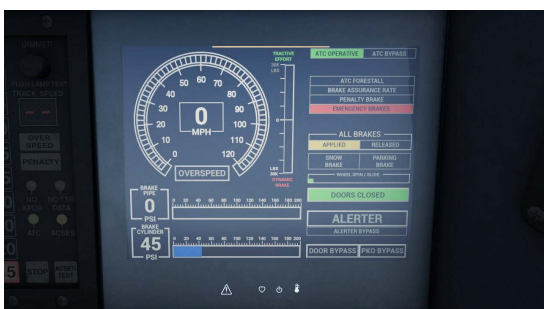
DIMMER
FUEL LAMP TEST
TRACK SPEED
OVER SPEED
PENALTY
NO ATC
BATTERY DATA
ATC
ACSES
STOP
STOP TEST

TRACTIVE EFFORT
30K LBS
0
LBS 30K
DYNAMIC BRAKE

ATC OPERATIVE
ATC BYPASS
ATC FORESTALL
BRAKE ASSURANCE RATE
PENALTY BRAKE
EMERGENCY BRAKES

10 20 30 40 50 60 70 80 90 100 110 120
0
MPH
0
OVERSPEED

ALL BRAKES
APPLIED
RELEASED
SNOW BRAKE
PARKING BRAKE
WHEEL SPIN / SLIDE

BRAKE PIPE
0
PSI
0 20 40 60 80 100 120 140 160 180 200

DOORS CLOSED

ALERTER
ALERTER BYPASS

BRAKE CYLINDER
45
PSI
0 20 40 60 80 100 120 140 160 180 200

DOOR BYPASS
PKO BYPASS